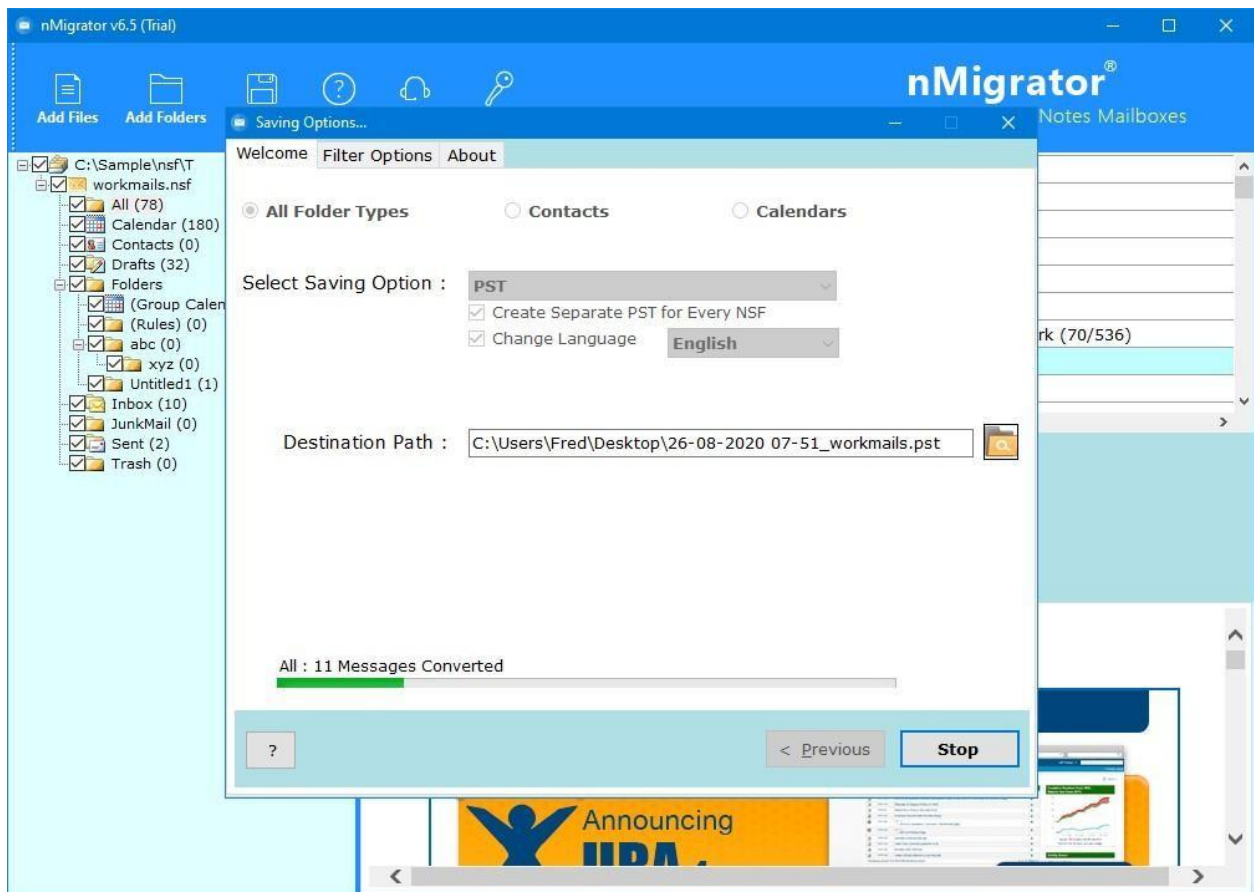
nMigrator v6.5 (Trial)

Add Files Add Folders

nMigrator®
Notes Mailboxes

C:\Sample\nsf\T
workmails.nsf
All (78)
Calendar (180)
Contacts (0)
Drafts (32)
Folders
(Group Calen
(Rules) (0)
abc (0)
xyz (0)
Untitled1 (1)
Inbox (10)
JunkMail (0)
Sent (2)
Trash (0)

rk (70/536)

Saving Options...

Welcome Filter Options About

All Folder Types Contacts Calendars

Select Saving Option : PST
Create Separate PST for Every NSF
Change Language English

Destination Path : C:\Users\Fred\Desktop\26-08-2020 07-51_workmails.pst

All : 11 Messages Converted

? < Previous Stop

Announcing
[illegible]